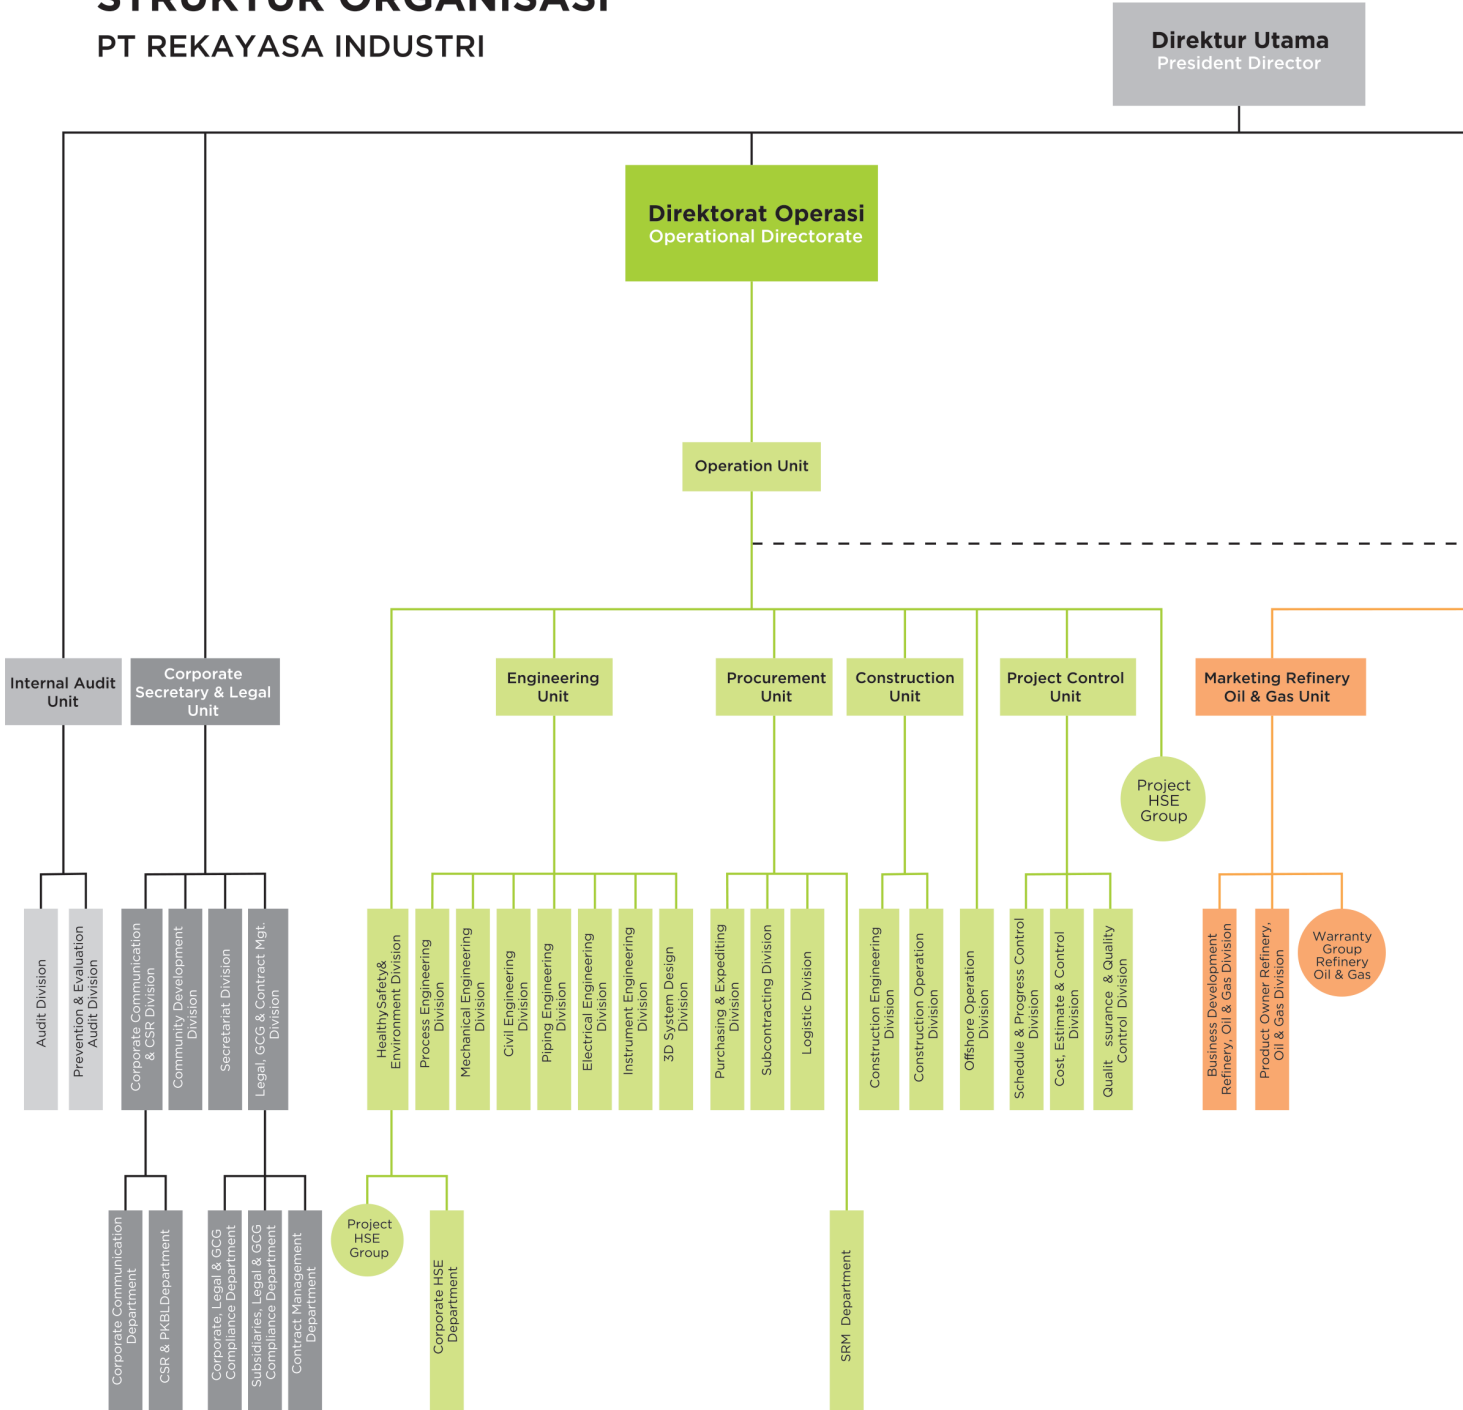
STRUKTUR ORGANISASI
PT REKAYASA INDUSTRI

Direktur Utama
President Director

Direktorat Operasi
Operational Directorate

Operation Unit

Internal Audit Unit

Corporate Secretary & Legal Unit

Engineering Unit

Procurement Unit

Construction Unit

Project Control Unit

Marketing Refinery Oil & Gas Unit

Project HSE Group

Audit Division

Prevention & Evaluation Audit Division

Corporate Communication & CSR Division

Community Development Division

Secretariat Division

Legal, GCG & Contract Mgt. Division

HealthySafety& Environment Division

Process Engineering Division

Mechanical Engineering Division

Civil Engineering Division

Piping Engineering Division

Electrical Engineering Division

Instrument Engineering Division

3D System Design Division

Purchasing & Expediting Division

Subcontracting Division

Logistic Division

Construction Engineering Division

Construction Operation Division

Offshore Operation Division

Schedule & Progress Control Division

Cost, Estimate & Control Division

Qualit ssurance & Quality Control Division

Business Development Refinery, Oil & Gas Division

Product Owner Refinery, Oil & Gas Division

Warranty Group Refinery Oil & Gas

Corporate Communication Department

CSR & PKBLDepartment

Corporate, Legal & GCG Compliance Department

Subsidiaries, Legal & GCG Compliance Department

Contract Management Department

Project HSE Group

Corporate HSE Department

SRM Department